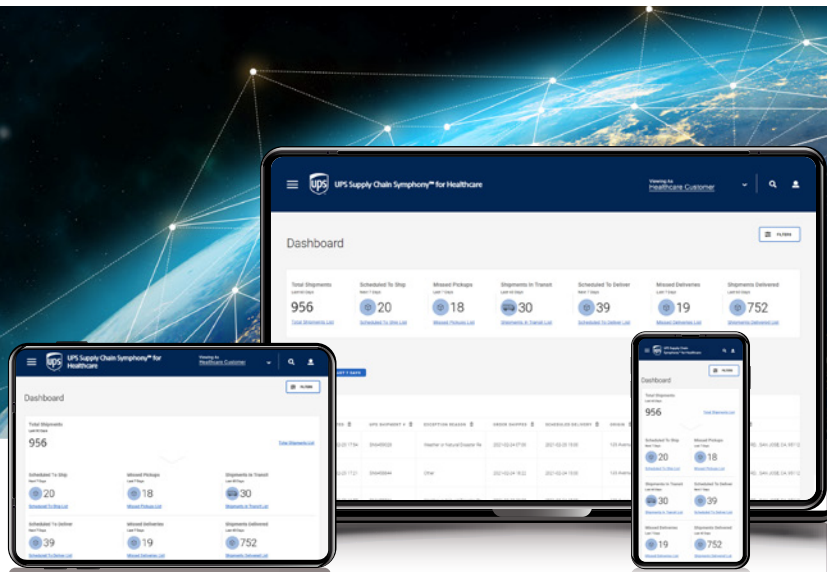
UPS Supply Chain Symphony™ for Healthcare

Viewing As
Healthcare Customer

Dashboard

FILTERS

Total Shipments
Last 14 Days
956
Total Shipments List

Scheduled To Ship
Next 7 Days
20
Scheduled To Ship List

Missed Pickups
Last 7 Days
18
Missed Pickups List

Shipments In Transit
Last 14 Days
30
Shipments In Transit List

Scheduled To Deliver
Next 7 Days
39
Scheduled To Deliver List

Missed Deliveries
Last 7 Days
19
Missed Deliveries List

Shipments Delivered
Last 14 Days
752
Shipments Delivered List

UPS SHIPMENT # | EXCEPTION REASON | ORDER SHIPPED | SCHEDULED DELIVERY | ORIGIN

Weather or Natural Disaster Re
Other

UPS Supply Chain Symphony™ for Healthcare

Viewing As
Healthcare Customer

Dashboard

FILTERS

Total Shipments
Last 14 Days
956
Total Shipments List

Scheduled To Ship
Next 7 Days
20
Scheduled To Ship List

Missed Pickups
Last 7 Days
18
Missed Pickups List

Shipments In Transit
Last 14 Days
30
Shipments In Transit List

Scheduled To Deliver
Next 7 Days
39
Scheduled To Deliver List

Missed Deliveries
Last 7 Days
19
Missed Deliveries List

Shipments Delivered
Last 14 Days
752
Shipments Delivered List

UPS Supply Chain Symphony™ for Healthcare

Dashboard

FILTERS

Total Shipments
Last 14 Days
956
Total Shipments List

Scheduled To Ship
Next 7 Days
20
Scheduled To Ship List

Missed Pickups
Last 7 Days
18
Missed Pickups List

Shipments In Transit
Last 14 Days
30
Shipments In Transit List

Scheduled To Deliver
Next 7 Days
39
Scheduled To Deliver List

Missed Deliveries
Last 7 Days
19
Missed Deliveries List

Shipments Delivered
Last 14 Days
752
Shipments Delivered List